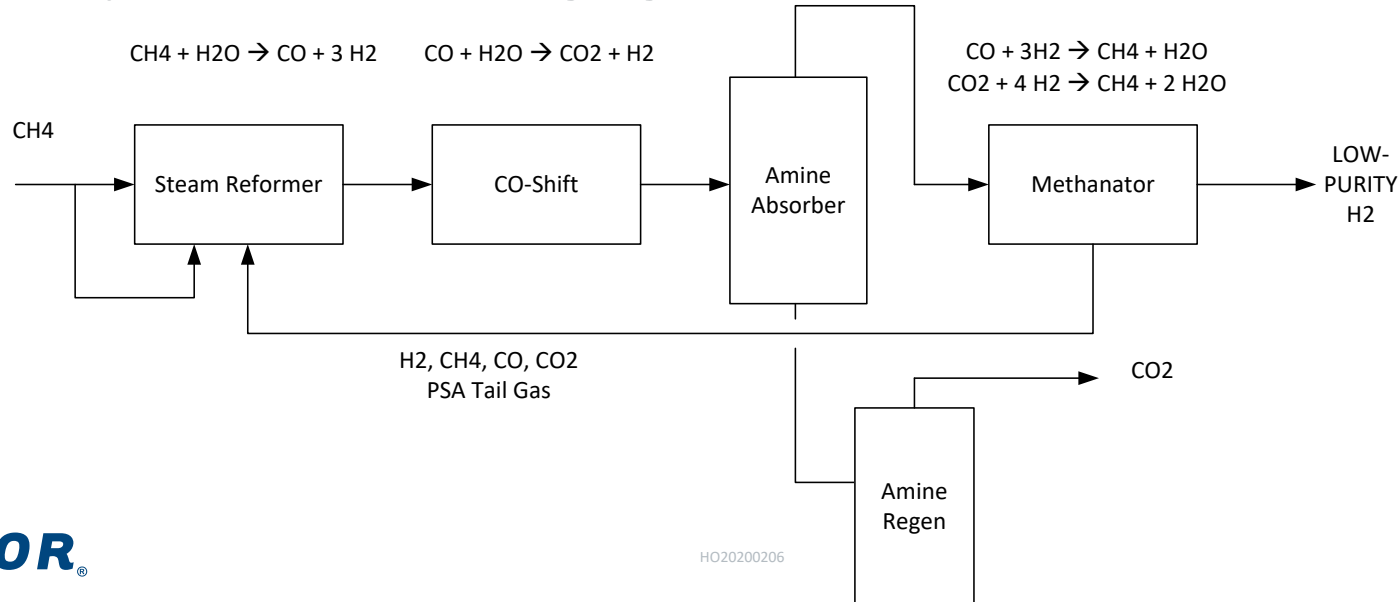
CH4 + H2O → CO + 3 H2

CO + H2O → CO2 + H2

CO + 3H2 → CH4 + H2O

CO2 + 4 H2 → CH4 + 2 H2O

CH4

Steam Reformer

CO-Shift

Amine Absorber

Methanator

LOW-PURITY H2

H2, CH4, CO, CO2
PSA Tail Gas

CO2

Amine Regen

OR®

HO20200206